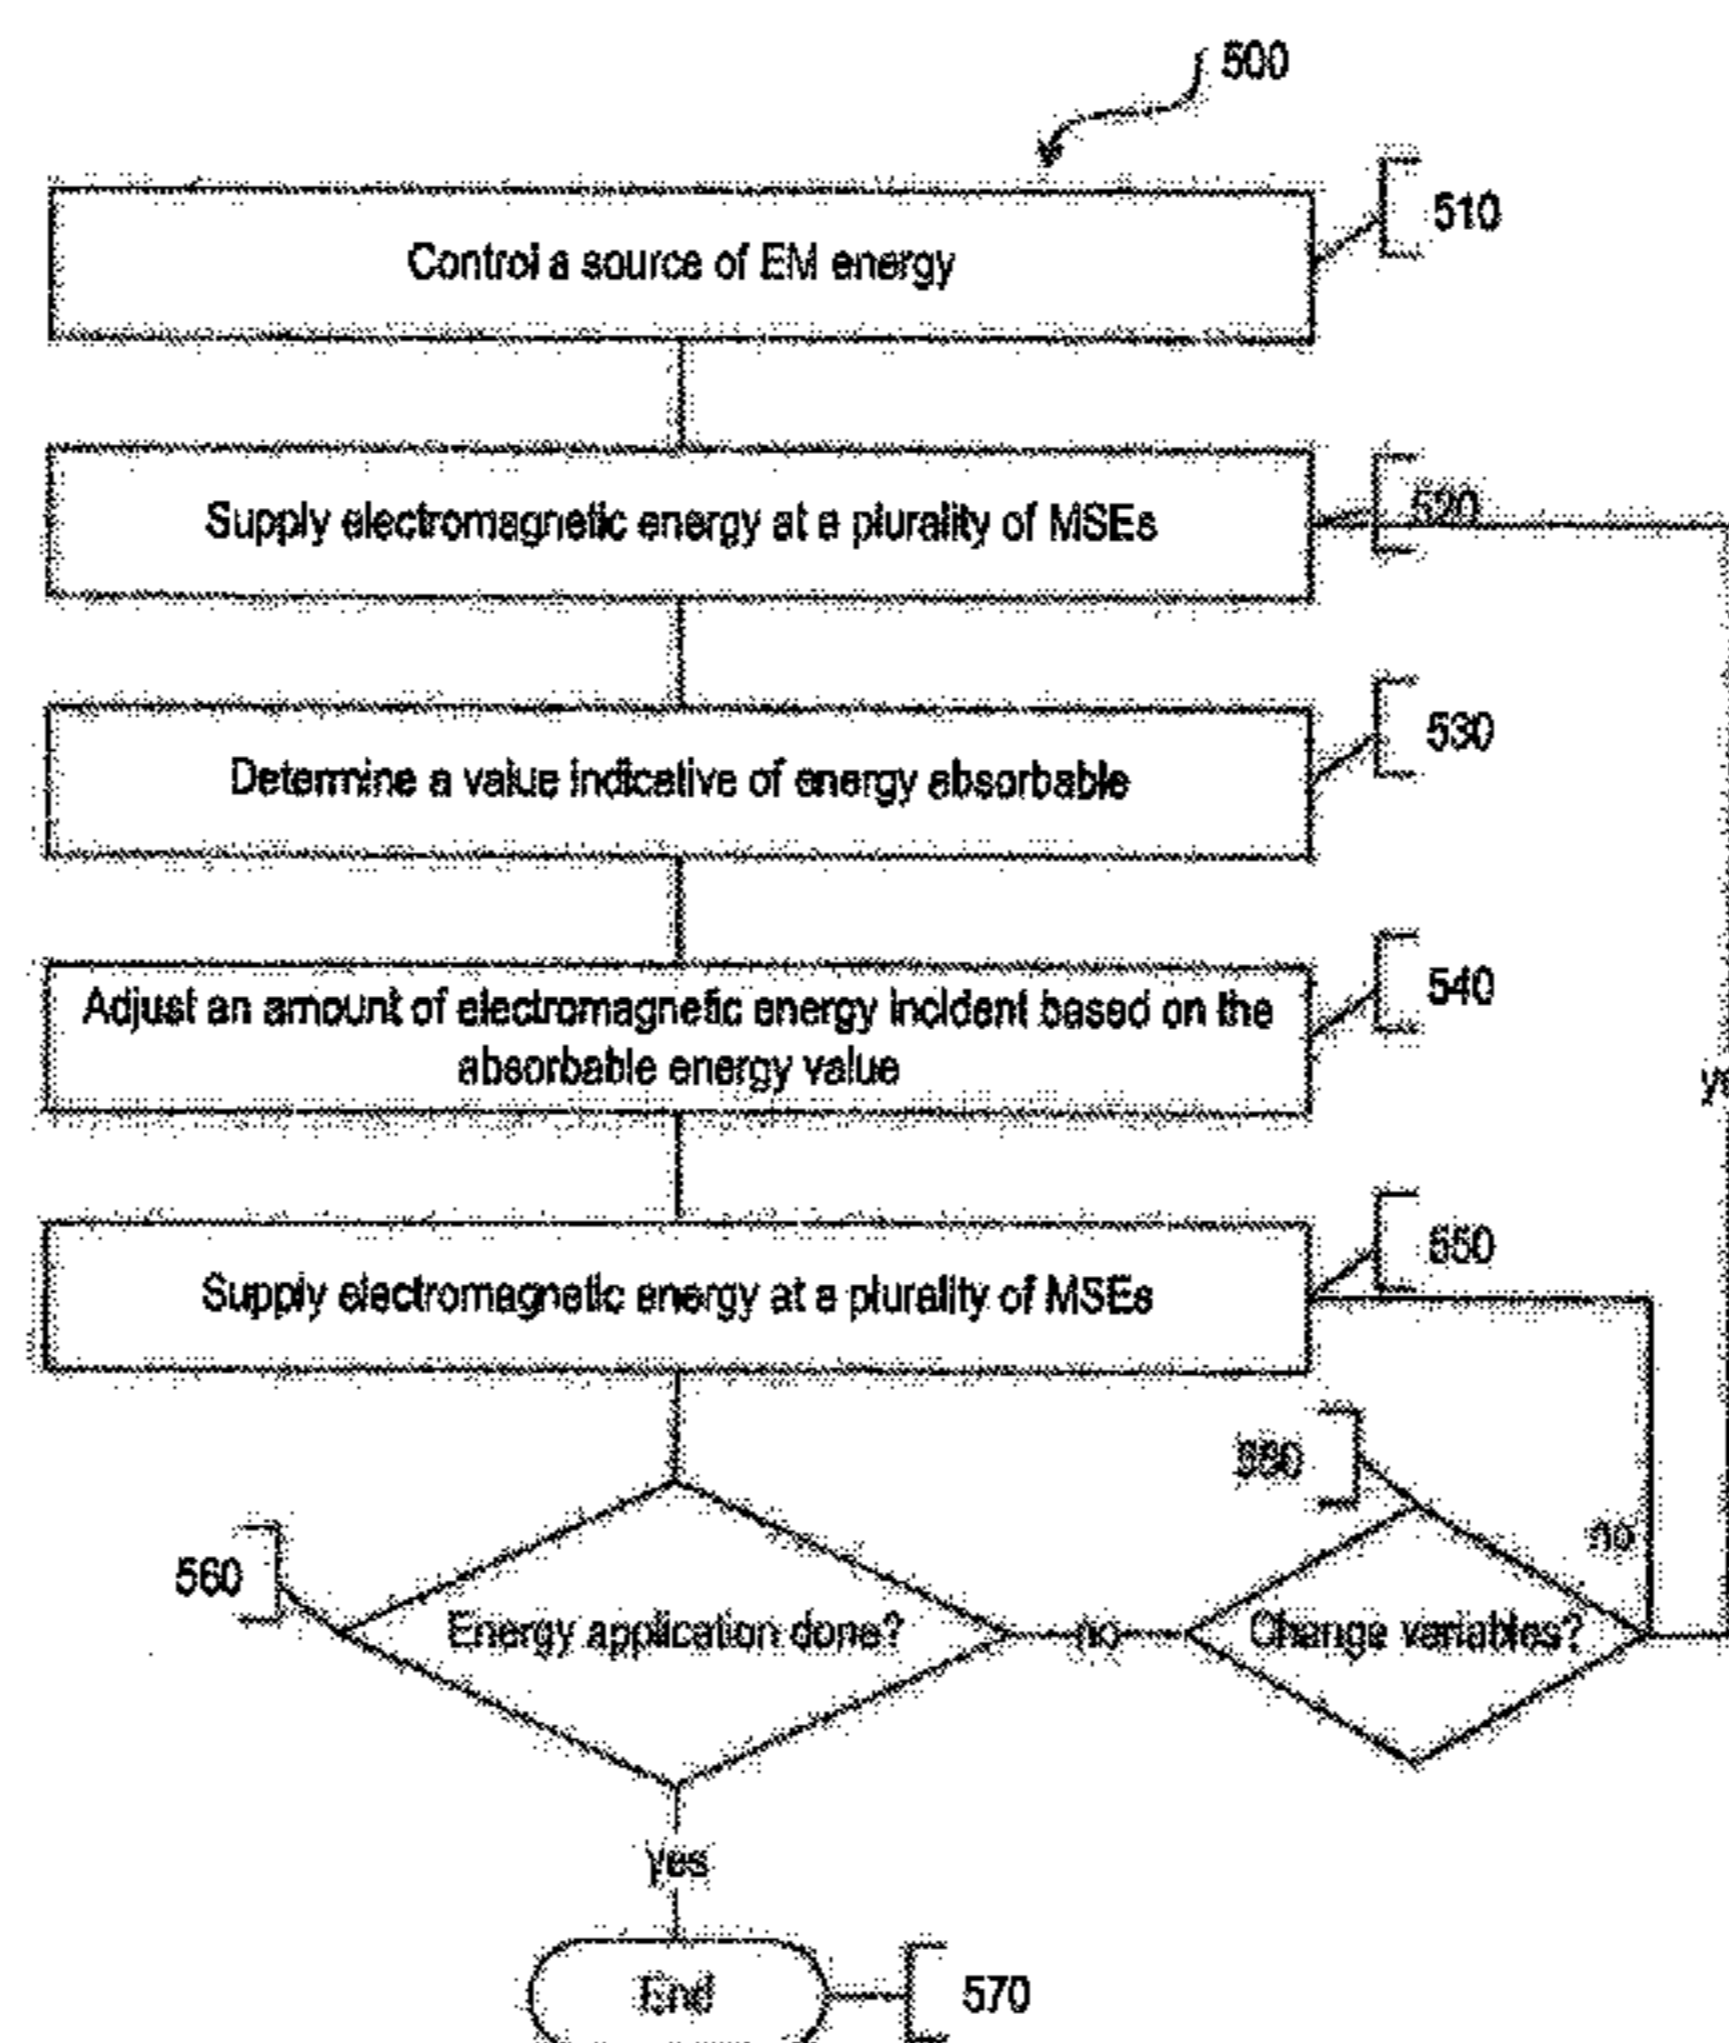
500

Control a source of EM energy

510

Supply electromagnetic energy at a plurality of MSEs

520

Determine a value indicative of energy absorbable

530

Adjust an amount of electromagnetic energy incident based on the absorbable energy value

540

yes

Supply electromagnetic energy at a plurality of MSEs

550

580

no

560

Energy application done?

no

Change variables?

yes

End

570